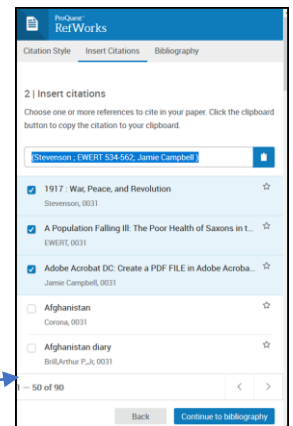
ProQuest RefWorks

Citation Style | Insert Citations | Bibliography

2 | Insert citations

Choose one or more references to cite in your paper. Click the clipboard button to copy the citation to your clipboard.

(Stevenson ; EWERT 534-562; Jamie Campbell )

1917 : War, Peace, and Revolution
Stevenson, 0031

A Population Falling III: The Poor Health of Saxons in t...
EWERT, 0031

Adobe Acrobat DC: Create a PDF FILE in Adobe Acroba...
Jamie Campbell, 0031

Afghanistan
Corona, 0031

Afghanistan diary
Brill,Arthur P.,Jr, 0031

1 — 50 of 90

Back | Continue to bibliography